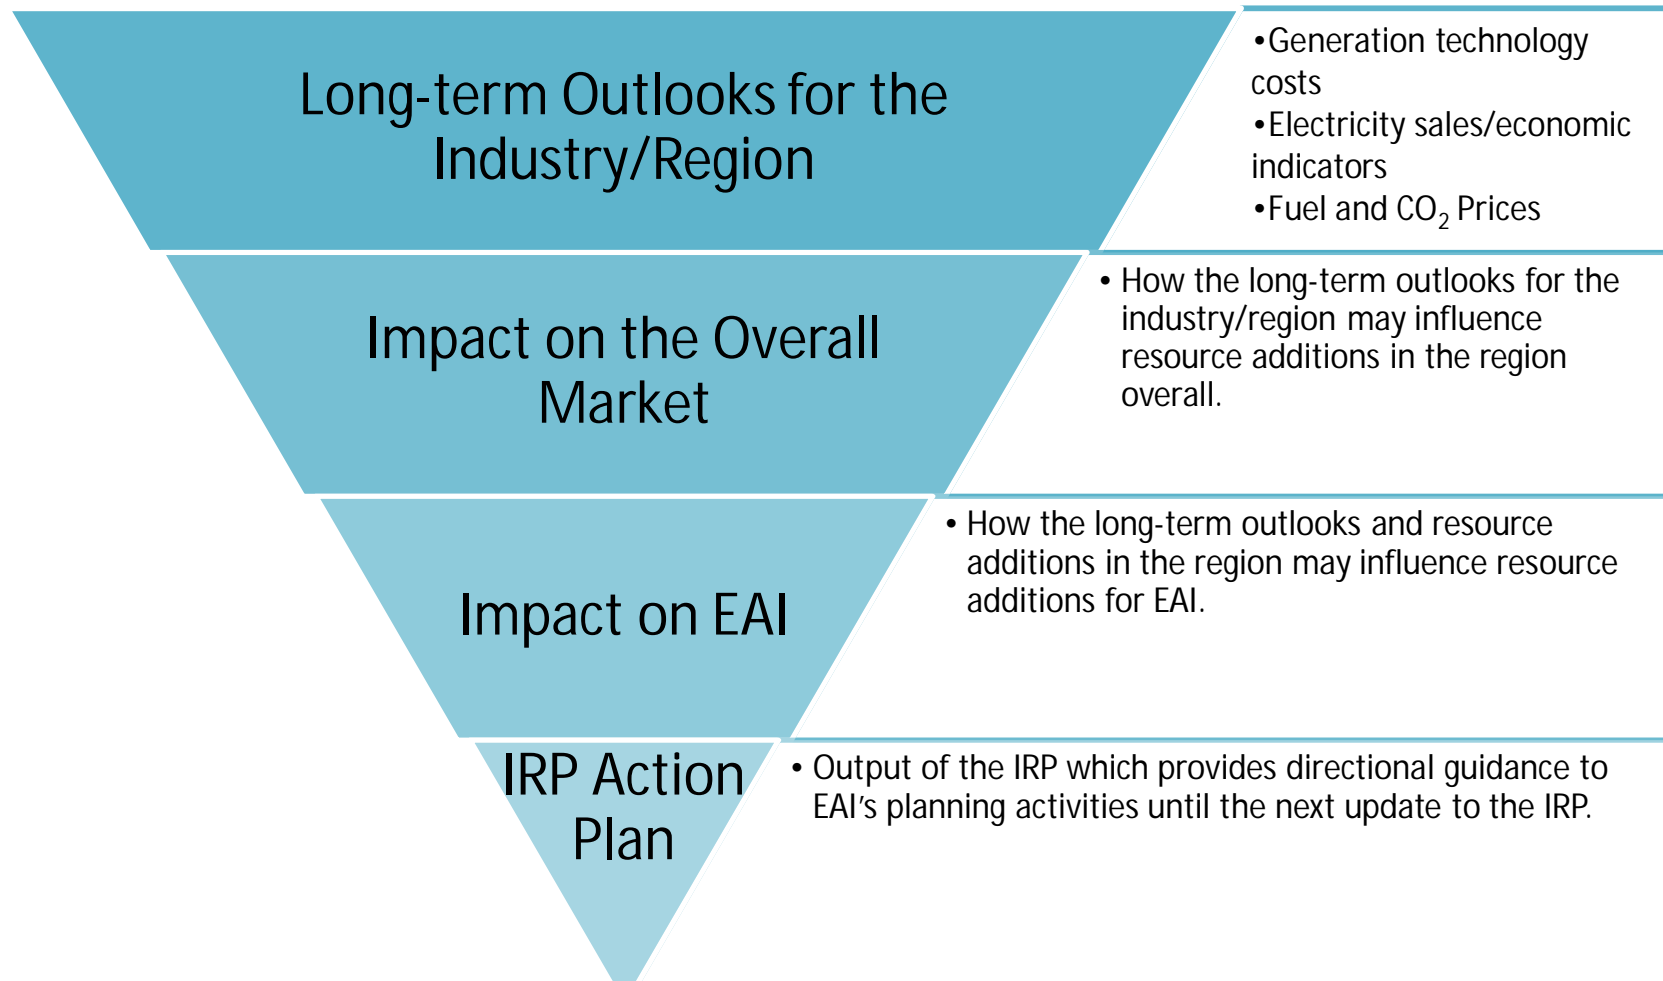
Long-term Outlooks for the Industry/Region

•Generation technology costs
•Electricity sales/economic indicators
•Fuel and $CO_2$ Prices

Impact on the Overall Market

• How the long-term outlooks for the industry/region may influence resource additions in the region overall.

Impact on EAI

• How the long-term outlooks and resource additions in the region may influence resource additions for EAI.

IRP Action Plan

• Output of the IRP which provides directional guidance to EAI's planning activities until the next update to the IRP.